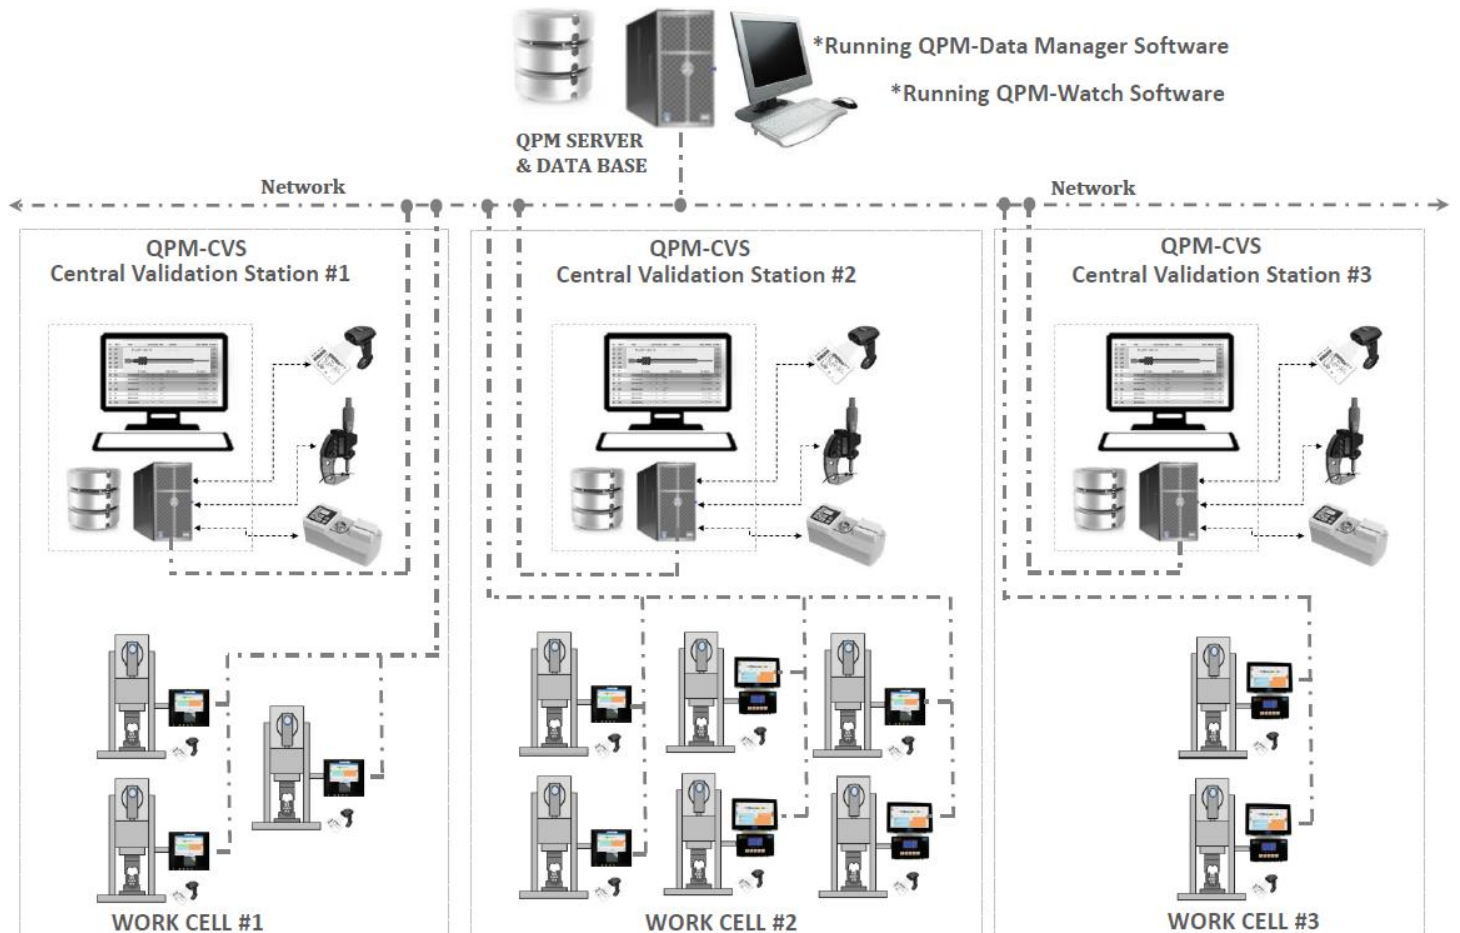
*Running QPM-Data Manager Software

*Running QPM-Watch Software

QPM SERVER & DATA BASE

Network

Network

QPM-CVS
Central Validation Station #1

QPM-CVS
Central Validation Station #2

QPM-CVS
Central Validation Station #3

WORK CELL #1

WORK CELL #2

WORK CELL #3